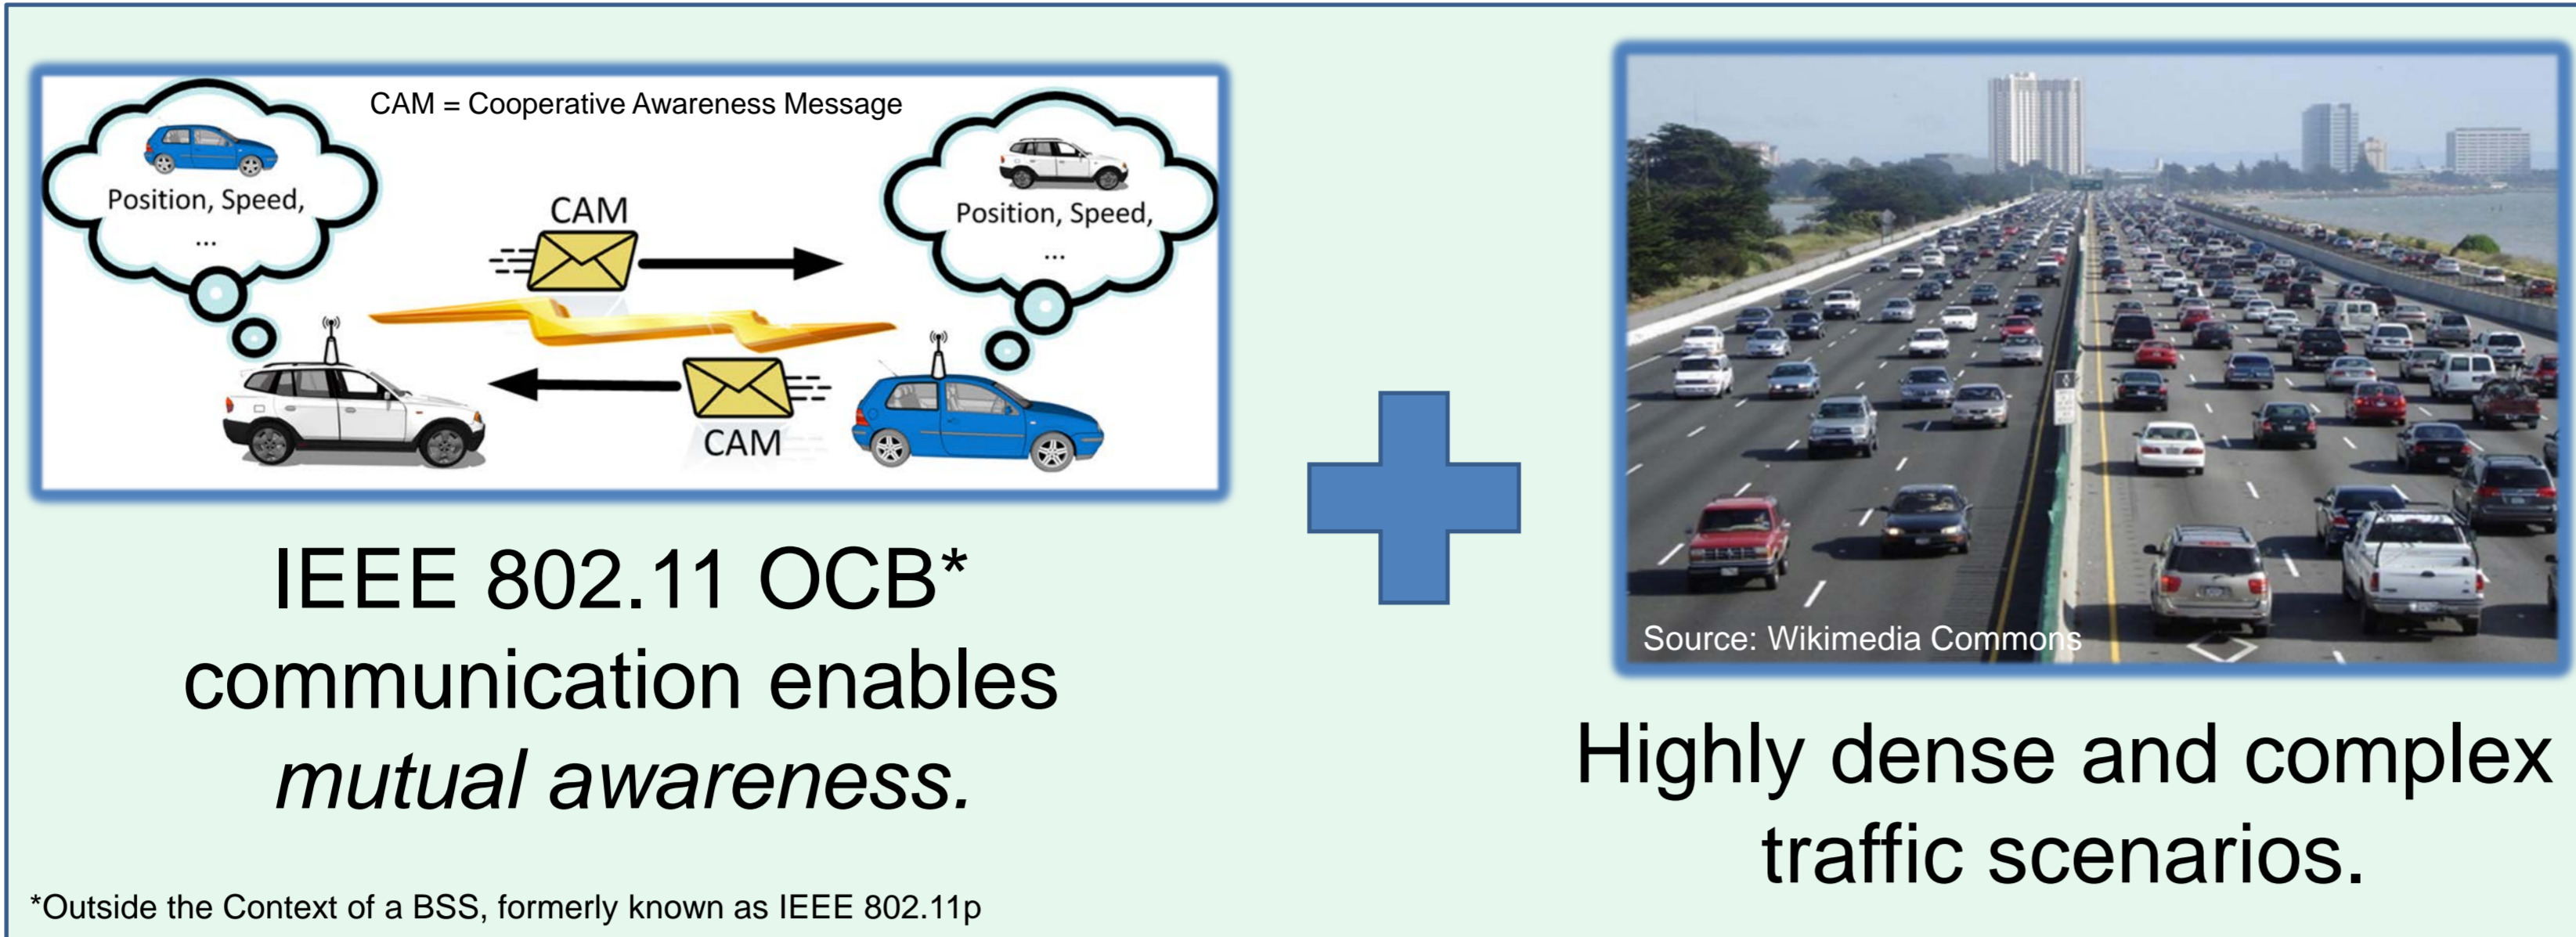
CAM = Cooperative Awareness Message

Position, Speed, ...

CAM

Position, Speed, ...

CAM

IEEE 802.11 OCB* communication enables *mutual awareness.*

Source: Wikimedia Commons

Highly dense and complex traffic scenarios.

*Outside the Context of a BSS, formerly known as IEEE 802.11p